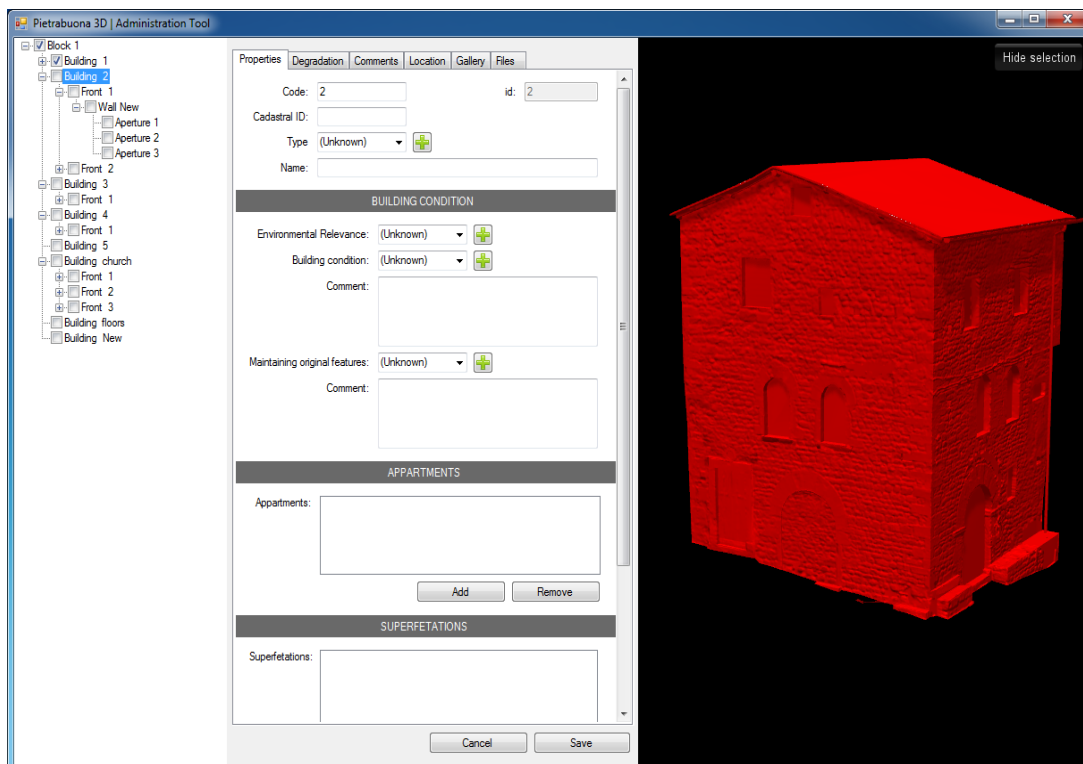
Pietrabuona 3D | Administration Tool

Block 1
Building 1
Building 2
Front 1
Wall New
Aperture 1
Aperture 2
Aperture 3
Front 2
Building 3
Front 1
Building 4
Front 1
Building 5
Building church
Front 1
Front 2
Front 3
Building floors
Building New

Properties | Degradation | Comments | Location | Gallery | Files

Code: 2
id: 2
Cadastral ID:
Type (Unknown)
Name:

BUILDING CONDITION

Environmental Relevance: (Unknown)
Building condition: (Unknown)
Comment:
Maintaining original features: (Unknown)
Comment:

APPARTMENTS

Appartments:
Add
Remove

SUPERFETATIONS

Superfetations:

Cancel
Save

Hide selection